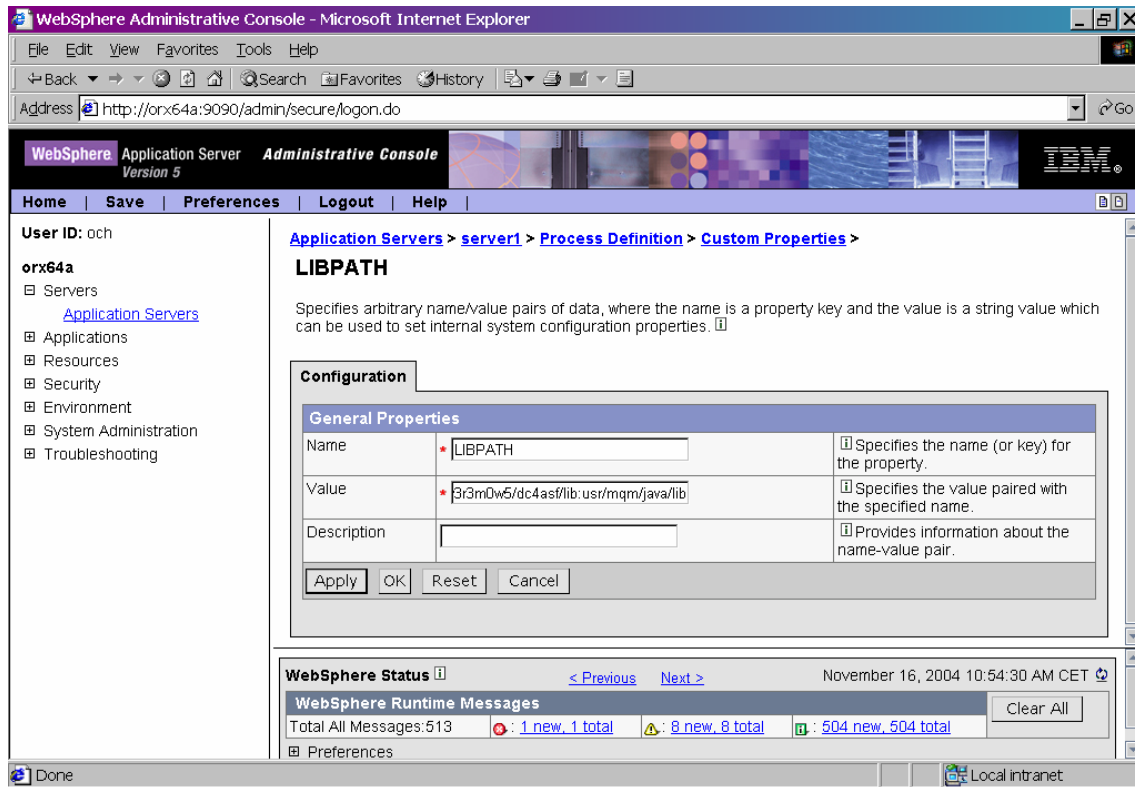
WebSphere Administrative Console - Microsoft Internet Explorer

File Edit View Favorites Tools Help

Back Search Favorites History

Address http://orx64a:9090/admin/secure/logon.do

Go

WebSphere Application Server Version 5 Administrative Console IBM

Home | Save | Preferences | Logout | Help |

User ID: och

orx64a
⊟ Servers
Application Servers
⊞ Applications
⊞ Resources
⊞ Security
⊞ Environment
⊞ System Administration
⊞ Troubleshooting

Application Servers > server1 > Process Definition > Custom Properties >

LIBPATH

Specifies arbitrary name/value pairs of data, where the name is a property key and the value is a string value which can be used to set internal system configuration properties.

Configuration

| General Properties | | |
|---|---|---|
| Name | * LIBPATH | Specifies the name (or key) for the property. |
| Value | * 3r3m0w5/dc4asf/lib:usr/mqm/java/lib | Specifies the value paired with the specified name. |
| Description | | Provides information about the name-value pair. |

Apply OK Reset Cancel

WebSphere Status < Previous Next > November 16, 2004 10:54:30 AM CET

WebSphere Runtime Messages

Clear All

Total All Messages:513 : 1 new, 1 total : 8 new, 8 total : 504 new, 504 total

⊞ Preferences

Done

Local intranet